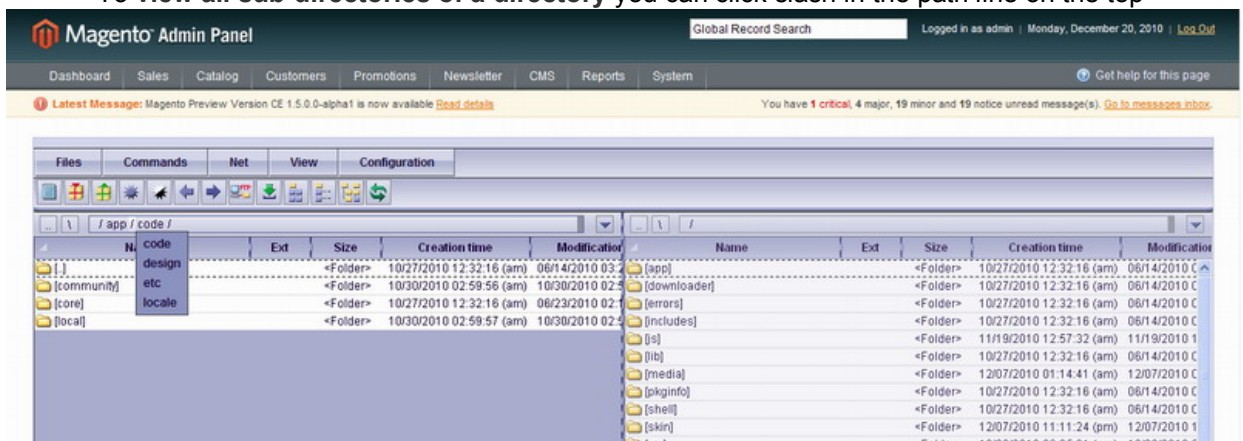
To view all sub-directories of a directory you can click slash in the path line on the top

Magento Admin Panel

Global Record Search

Logged in as admin | Monday, December 20, 2010 | Log Out

Dashboard Sales Catalog Customers Promotions Newsletter CMS Reports System

Get help for this page

Latest Message: Magento Preview Version CE 1.5.0.0-alpha1 is now available Read details

You have 1 critical, 4 major, 19 minor and 19 notice unread message(s). Go to messages inbox.

Files Commands Net View Configuration

.. \ / app / code /

code
design
etc
locale

| Name | Ext | Size | Creation time | Modification |
|---|---|---|---|---|
| [..] | | <Folder> | 10/27/2010 12:32:16 (am) | 06/14/2010 03: |
| [community] | | <Folder> | 10/30/2010 02:59:56 (am) | 10/30/2010 02: |
| [core] | | <Folder> | 10/27/2010 12:32:16 (am) | 06/23/2010 02: |
| [local] | | <Folder> | 10/30/2010 02:59:57 (am) | 10/30/2010 02: |

.. \ /

| Name | Ext | Size | Creation time | Modification |
|---|---|---|---|---|
| [app] | | <Folder> | 10/27/2010 12:32:16 (am) | 06/14/2010 ( |
| [downloader] | | <Folder> | 10/27/2010 12:32:16 (am) | 06/14/2010 ( |
| [errors] | | <Folder> | 10/27/2010 12:32:16 (am) | 06/14/2010 ( |
| [includes] | | <Folder> | 10/27/2010 12:32:16 (am) | 06/14/2010 ( |
| [js] | | <Folder> | 11/19/2010 12:57:32 (am) | 11/19/2010 1 |
| [lib] | | <Folder> | 10/27/2010 12:32:16 (am) | 06/14/2010 ( |
| [media] | | <Folder> | 12/07/2010 01:14:41 (am) | 12/07/2010 ( |
| [pkginfo] | | <Folder> | 10/27/2010 12:32:16 (am) | 06/14/2010 ( |
| [shell] | | <Folder> | 10/27/2010 12:32:16 (am) | 06/14/2010 ( |
| [skin] | | <Folder> | 12/07/2010 11:11:24 (pm) | 12/07/2010 1 |